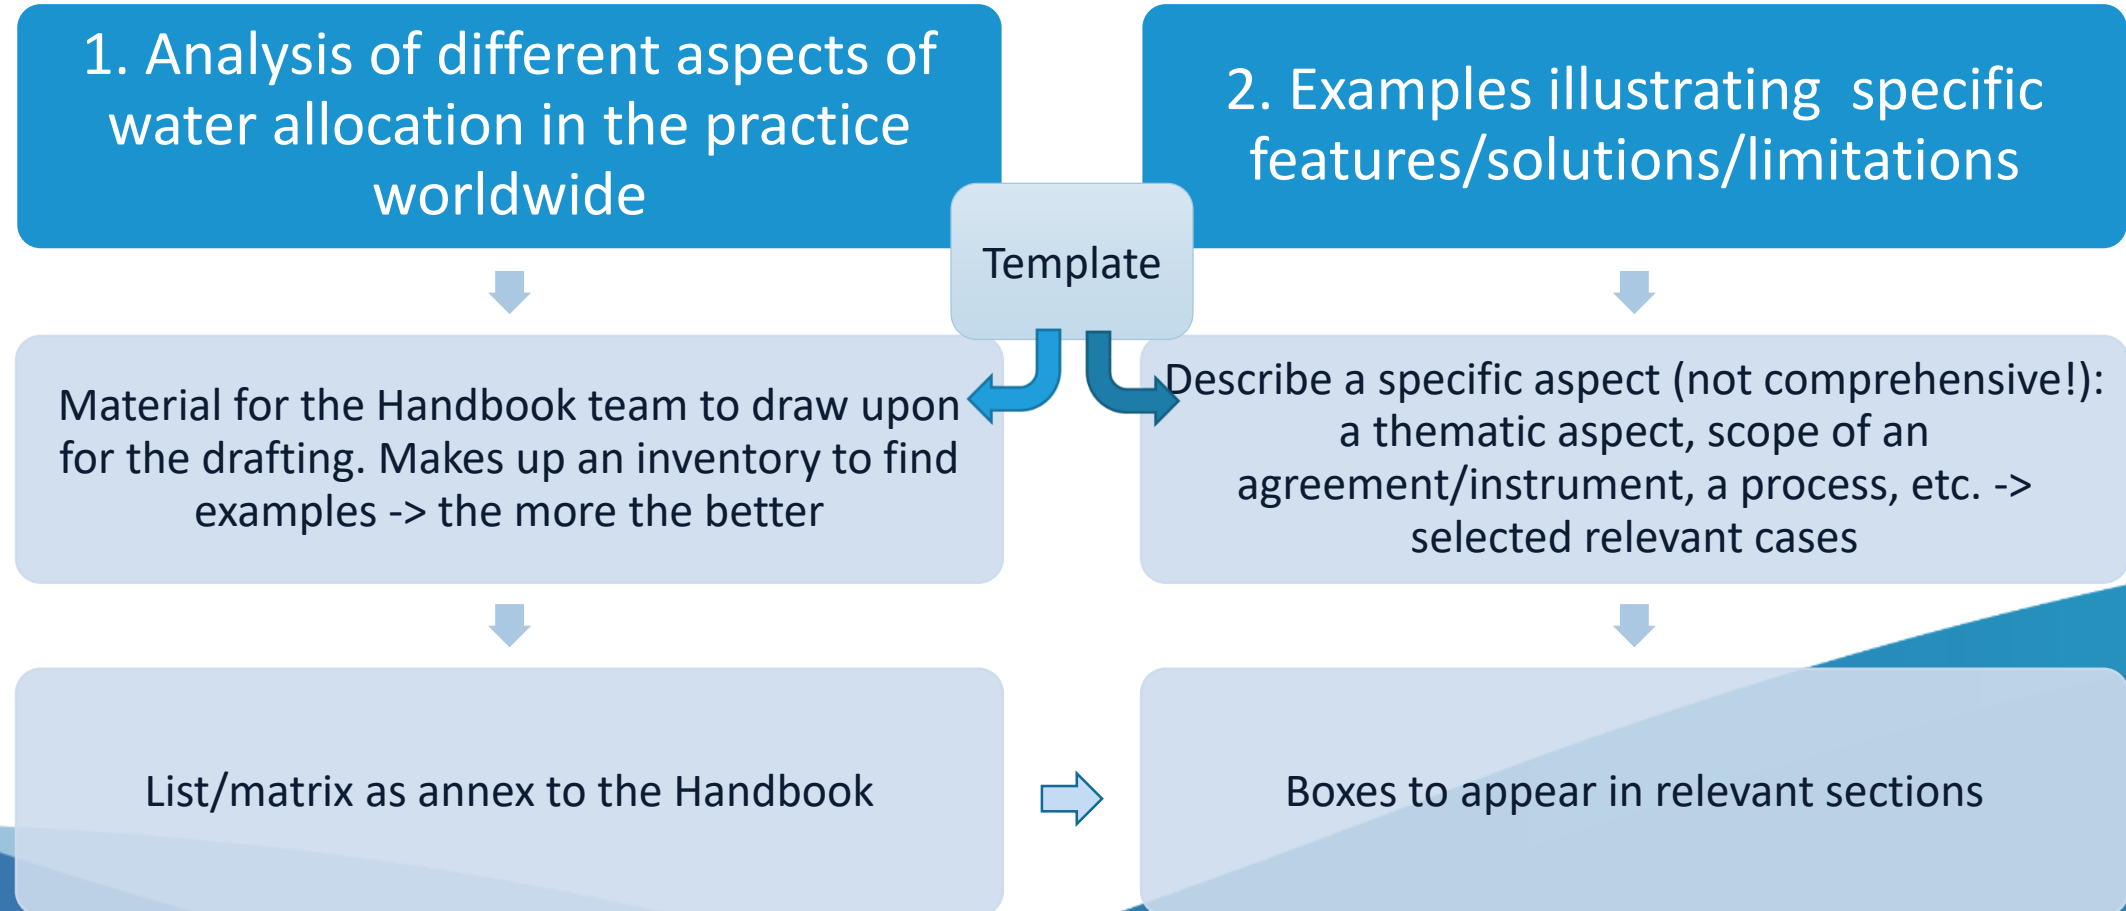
1. Analysis of different aspects of water allocation in the practice worldwide

2. Examples illustrating specific features/solutions/limitations

Template

Material for the Handbook team to draw upon for the drafting. Makes up an inventory to find examples -> the more the better

Describe a specific aspect (not comprehensive!): a thematic aspect, scope of an agreement/instrument, a process, etc. -> selected relevant cases

List/matrix as annex to the Handbook

Boxes to appear in relevant sections